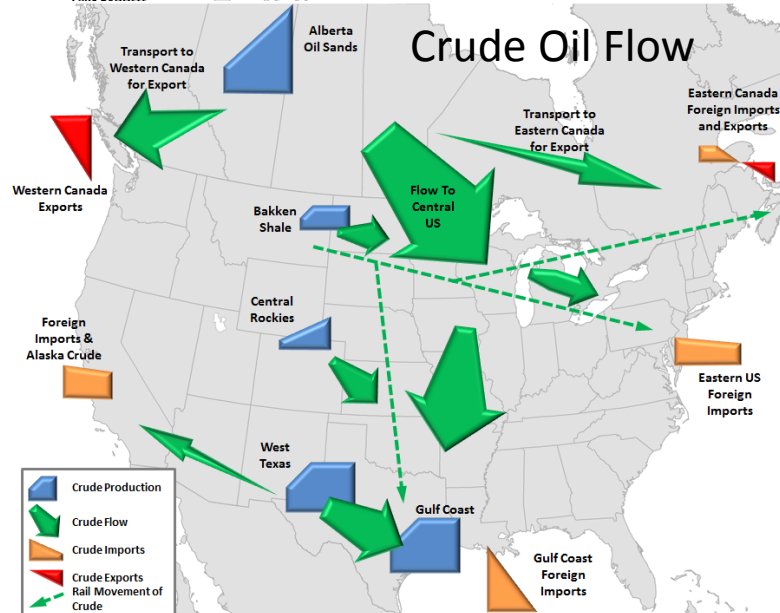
Crude Oil Flow

Alberta Oil Sands

Transport to Western Canada for Export

Western Canada Exports

Transport to Eastern Canada for Export

Eastern Canada Foreign Imports and Exports

Flow To Central US

Bakken Shale

Central Rockies

Foreign Imports & Alaska Crude

Eastern US Foreign Imports

West Texas

Gulf Coast

Gulf Coast Foreign Imports

Crude Production
Crude Flow
Crude Imports
Crude Exports
Rail Movement of Crude